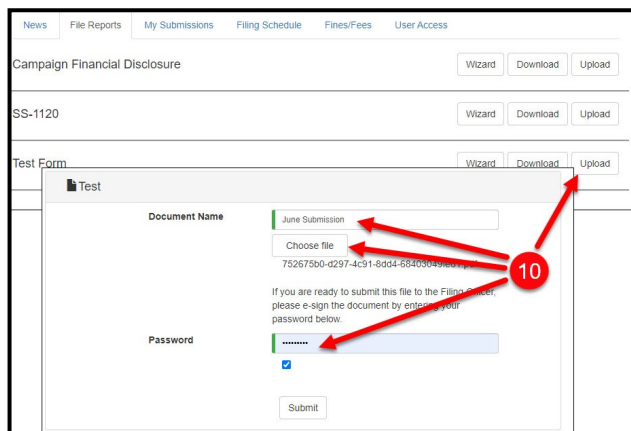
News File Reports My Submissions Filing Schedule Fines/Fees User Access

Campaign Financial Disclosure Wizard Download Upload

SS-1120 Wizard Download Upload

Test Form Wizard Download Upload

Test

Document Name June Submission

Choose file

752675b0-d297-4c91-8dd4-68403049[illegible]

If you are ready to submit this file to the Filing Officer, please e-sign the document by entering your password below.

Password ••••••••

10

Submit